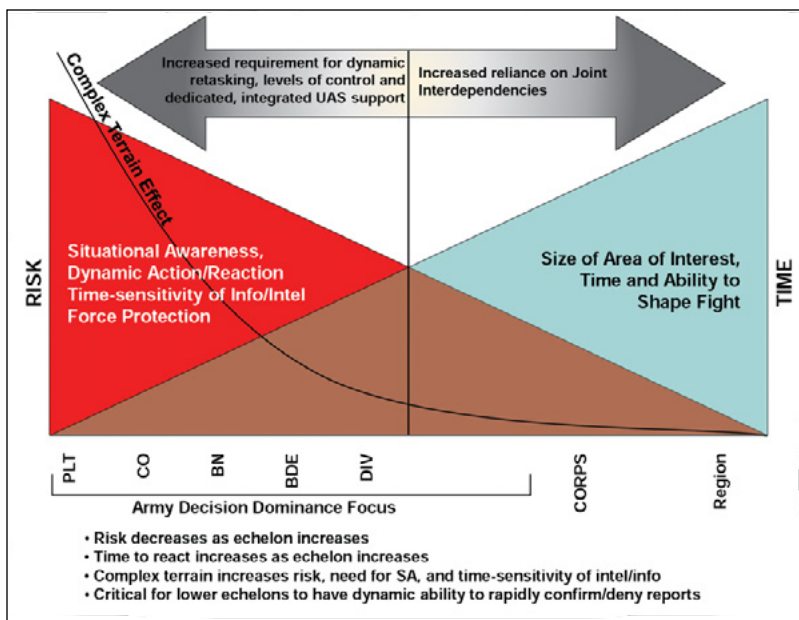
Increased requirement for dynamic retasking, levels of control and dedicated, integrated UAS support

Increased reliance on Joint Interdependencies

Complex Terrain Effect

RISK

Situational Awareness, Dynamic Action/Reaction Time-sensitivity of Info/Intel Force Protection

Size of Area of Interest, Time and Ability to Shape Fight

TIME

PLT

CO

BN

BDE

DIV

CORPS

Region

Army Decision Dominance Focus

• Risk decreases as echelon increases
• Time to react increases as echelon increases
• Complex terrain increases risk, need for SA, and time-sensitivity of intel/info
• Critical for lower echelons to have dynamic ability to rapidly confirm/deny reports